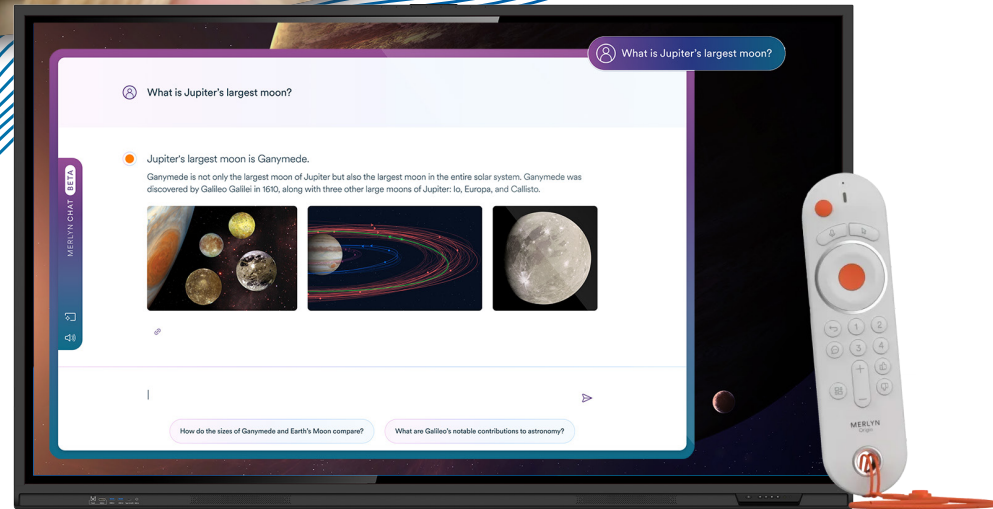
What is Jupiter's largest moon?

What is Jupiter's largest moon?

Jupiter's largest moon is Ganymede.

Ganymede is not only the largest moon of Jupiter but also the largest moon in the entire solar system. Ganymede was discovered by Galileo Galilei in 1610, along with three other large moons of Jupiter: Io, Europa, and Callisto.

MERLYN CHAT BETA

How do the sizes of Ganymede and Earth's Moon compare?

What are Galileo's notable contributions to astronomy?

1 2 3 4 5 6

MERLYN